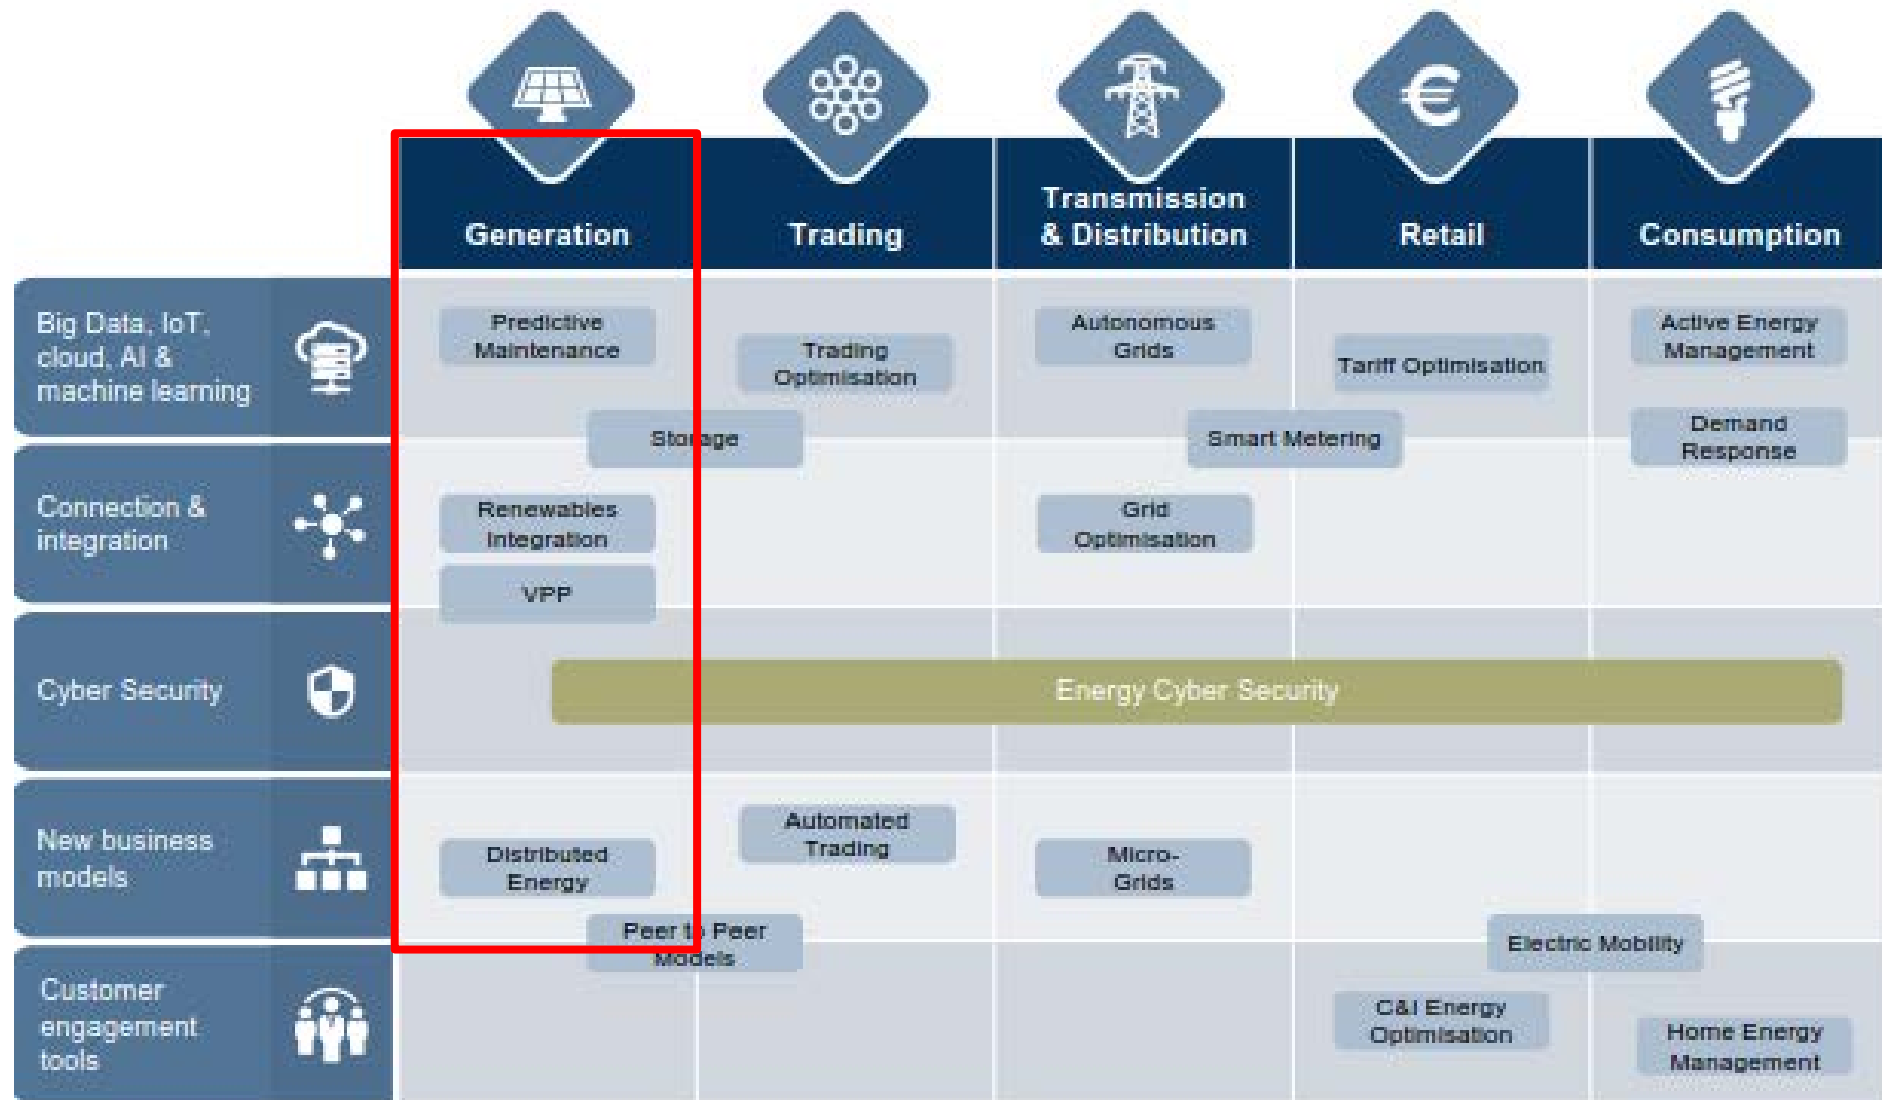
Generation

Trading

Transmission & Distribution

Retail

Consumption

Big Data, IoT, cloud, AI & machine learning

Predictive Maintenance

Trading Optimisation

Autonomous Grids

Tariff Optimisation

Active Energy Management

Storage

Smart Metering

Demand Response

Connection & integration

Renewables Integration

Grid Optimisation

VPP

Cyber Security

Energy Cyber Security

New business models

Automated Trading

Distributed Energy

Micro-Grids

Peer to Peer Models

Electric Mobility

Customer engagement tools

C&I Energy Optimisation

Home Energy Management